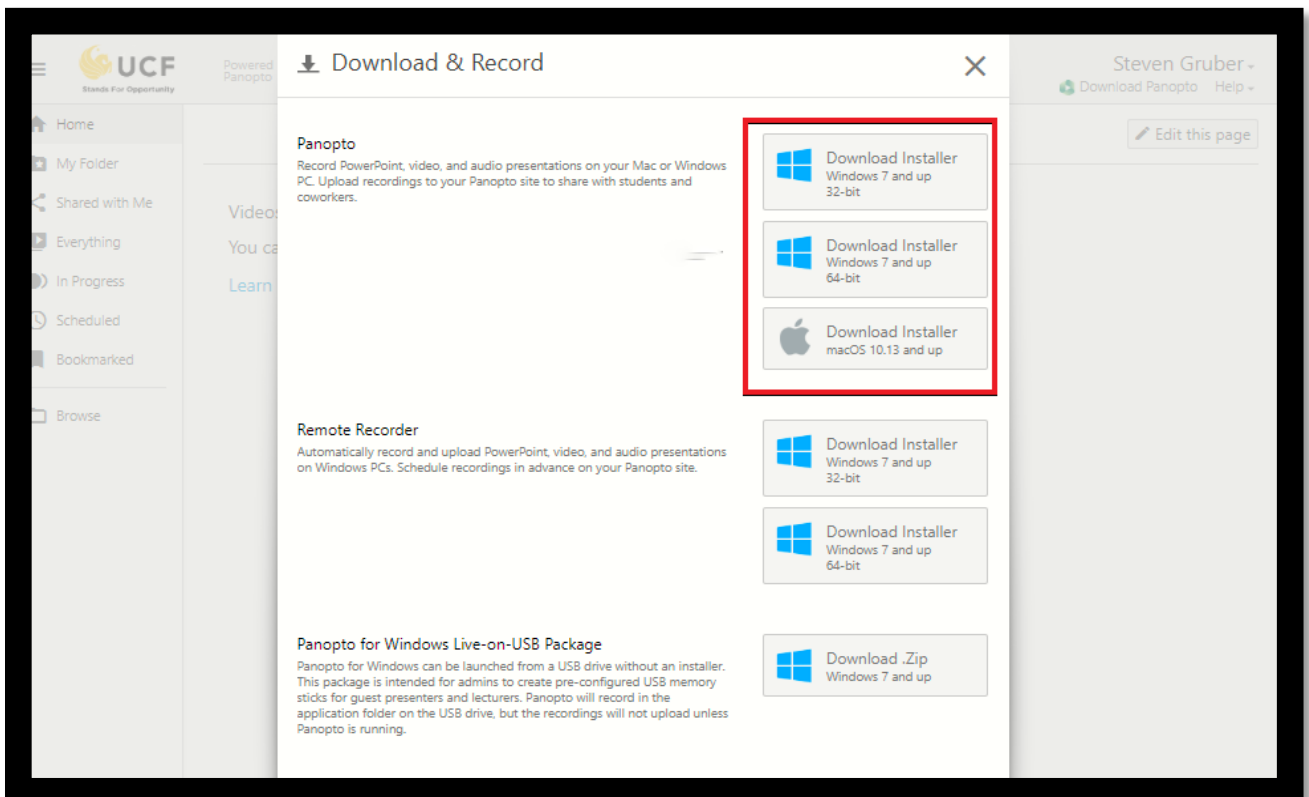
UCF
Stands For Opportunity

Powered
Panopto

Home
My Folder
Shared with Me
Everything
In Progress
Scheduled
Bookmarked
Browse

Video
You ca
Learn

Steven Gruber
Download Panopto Help
Edit this page

Download & Record

Panopto
Record PowerPoint, video, and audio presentations on your Mac or Windows PC. Upload recordings to your Panopto site to share with students and coworkers.

Download Installer
Windows 7 and up
32-bit

Download Installer
Windows 7 and up
64-bit

Download Installer
macOS 10.13 and up

Remote Recorder
Automatically record and upload PowerPoint, video, and audio presentations on Windows PCs. Schedule recordings in advance on your Panopto site.

Download Installer
Windows 7 and up
32-bit

Download Installer
Windows 7 and up
64-bit

Panopto for Windows Live-on-USB Package
Panopto for Windows can be launched from a USB drive without an installer. This package is intended for admins to create pre-configured USB memory sticks for guest presenters and lecturers. Panopto will record in the application folder on the USB drive, but the recordings will not upload unless Panopto is running.

Download .Zip
Windows 7 and up